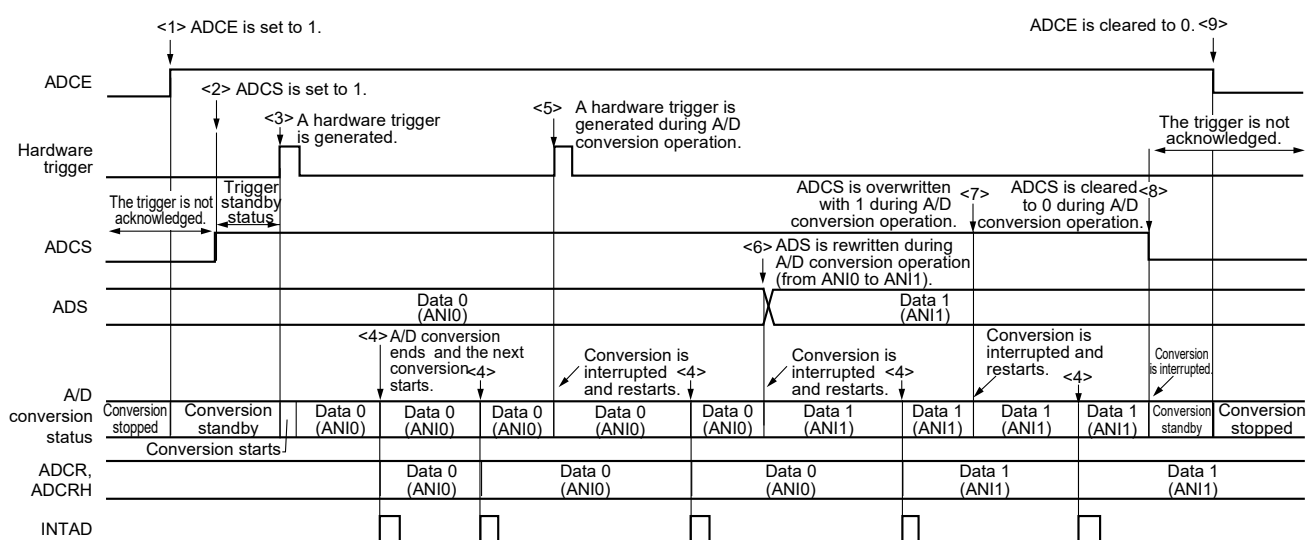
<1> ADCE is set to 1.

ADCE is cleared to 0. <9>

ADCE

<2> ADCS is set to 1.

<3> A hardware trigger is generated.

<5> A hardware trigger is generated during A/D conversion operation.

The trigger is not acknowledged.

Hardware trigger

The trigger is not acknowledged.

Trigger standby status

ADCS is overwritten with 1 during A/D conversion operation.

<7>

ADCS is cleared to 0 during A/D conversion operation.

<8>

ADCS

<6> ADS is rewritten during A/D conversion operation (from ANI0 to ANI1).

ADS

Data 0 (ANI0)

Data 1 (ANI1)

<4> A/D conversion ends and the next conversion starts.

<4>

Conversion is interrupted and restarts.

<4>

Conversion is interrupted and restarts.

<4>

Conversion is interrupted and restarts.

<4>

Conversion is interrupted.

A/D conversion status

| Conversion stopped | Conversion standby | | Data 0 (ANI0) | Data 0 (ANI0) | Data 0 (ANI0) | Data 0 (ANI0) | Data 0 (ANI0) | Data 1 (ANI1) | Data 1 (ANI1) | Data 1 (ANI1) | Data 1 (ANI1) | Conversion standby | Conversion stopped |
|---|---|---|---|---|---|---|---|---|---|---|---|---|---|

Conversion starts

ADCR, ADCRH

Data 0 (ANI0)

Data 0 (ANI0)

Data 0 (ANI0)

Data 1 (ANI1)

Data 1 (ANI1)

INTAD